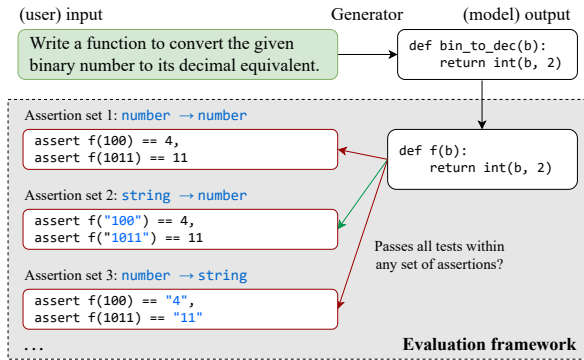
(user) input

Generator

(model) output

Write a function to convert the given binary number to its decimal equivalent.

def bin_to_dec(b):
    return int(b, 2)

Assertion set 1: number $\rightarrow$ number

assert f(100) == 4,
assert f(1011) == 11

def f(b):
    return int(b, 2)

Assertion set 2: string $\rightarrow$ number

assert f("100") == 4,
assert f("1011") == 11

Passes all tests within any set of assertions?

Assertion set 3: number $\rightarrow$ string

assert f(100) == "4",
assert f(1011) == "11"

...

Evaluation framework